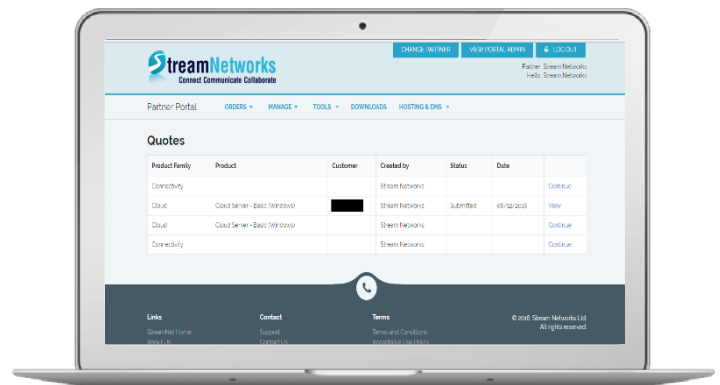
StreamNetworks
Connect Communicate Collaborate

CHANGE PARTNER | VIEW PORTAL ADMIN | LOG OUT

Partner: Stream Networks
Hello: Stream Networks

Partner Portal | ORDERS | MANAGE | TOOLS | DOWNLOADS | HOSTING & DNS

Quotes

| Product Family | Product | Customer | Created by | Status | Date | |
|---|---|---|---|---|---|---|
| Connectivity | | | Stream Networks | | | Continue |
| Cloud | Cloud Server - Basic (Windows) | | Stream Networks | Submitted | 06/12/2018 | View |
| Cloud | Cloud Server - Basic (Windows) | | Stream Networks | | | Continue |
| Connectivity | | | Stream Networks | | | Continue |

Links
StreamNet Home
About Us

Contact
Support
Contact Us

Terms
Terms and Conditions
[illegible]

© 2018 Stream Networks Ltd
All rights reserved